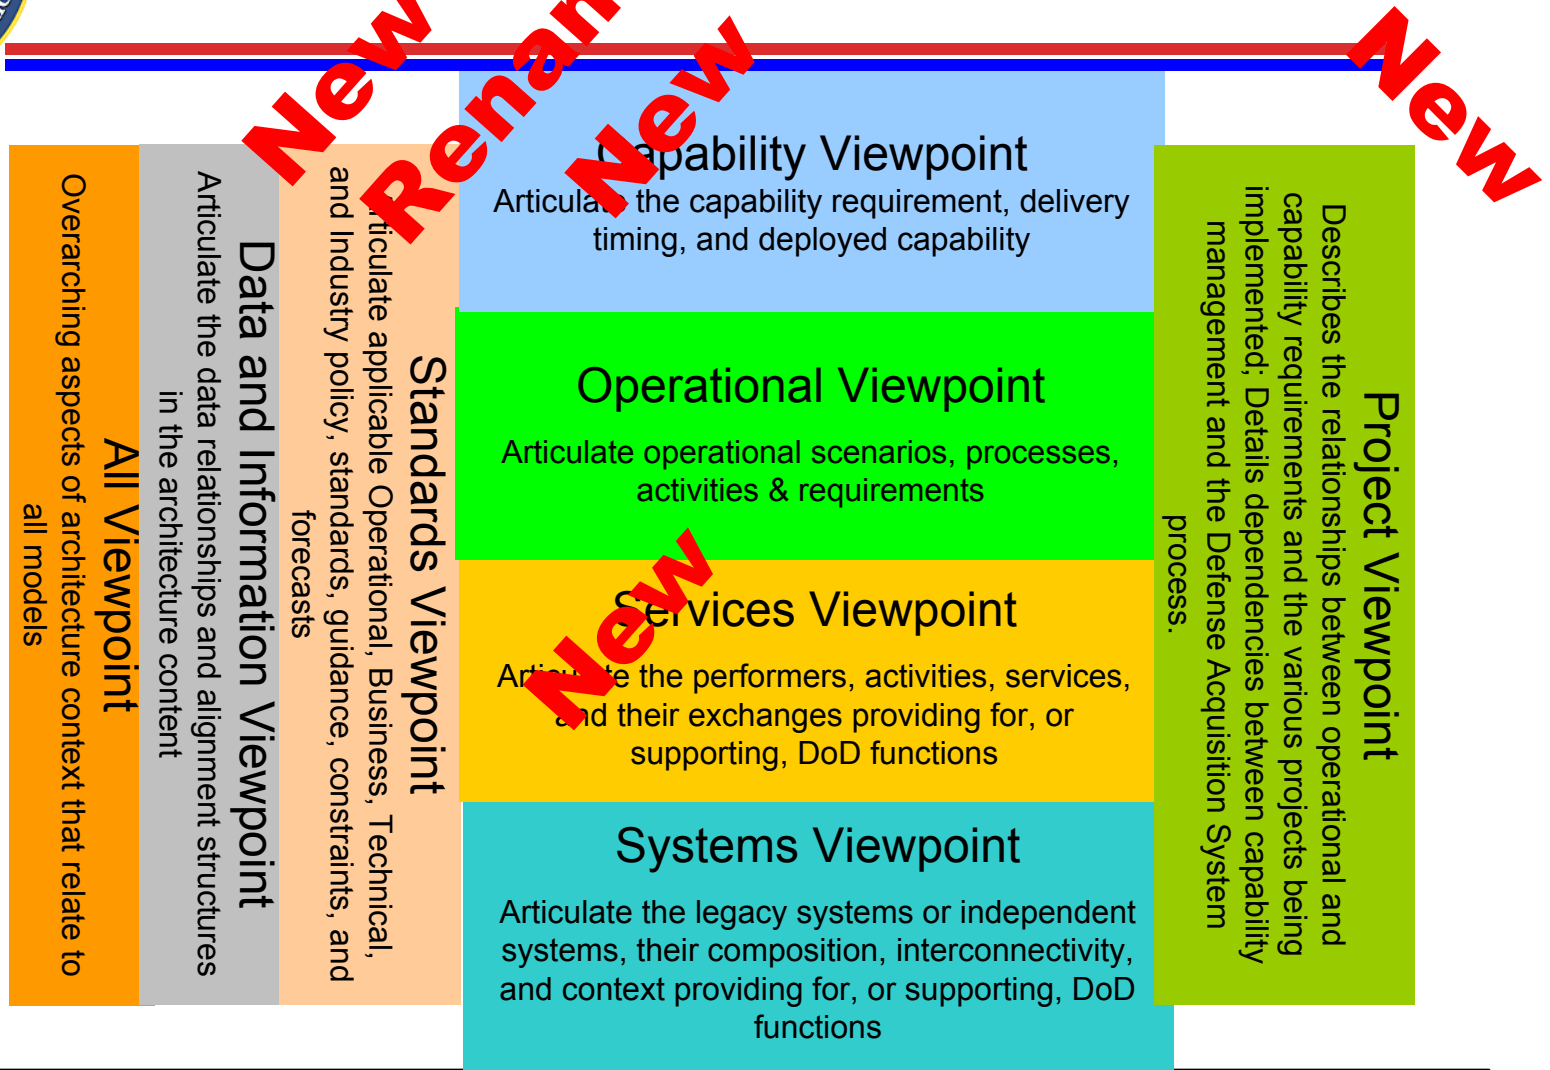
New

Renamed

New

New

All Viewpoint
Overarching aspects of architecture context that relate to all models

Data and Information Viewpoint
Articulate the data relationships and alignment structures in the architecture content

Standards Viewpoint
Articulate applicable Operational, Business, Technical, and Industry policy, standards, guidance, constraints, and forecasts

Capability Viewpoint
Articulate the capability requirement, delivery timing, and deployed capability

Operational Viewpoint
Articulate operational scenarios, processes, activities & requirements

New

Services Viewpoint
Articulate the performers, activities, services, and their exchanges providing for, or supporting, DoD functions

Systems Viewpoint
Articulate the legacy systems or independent systems, their composition, interconnectivity, and context providing for, or supporting, DoD functions

Project Viewpoint
Describes the relationships between operational and capability requirements and the various projects being implemented; Details dependencies between capability management and the Defense Acquisition System process.